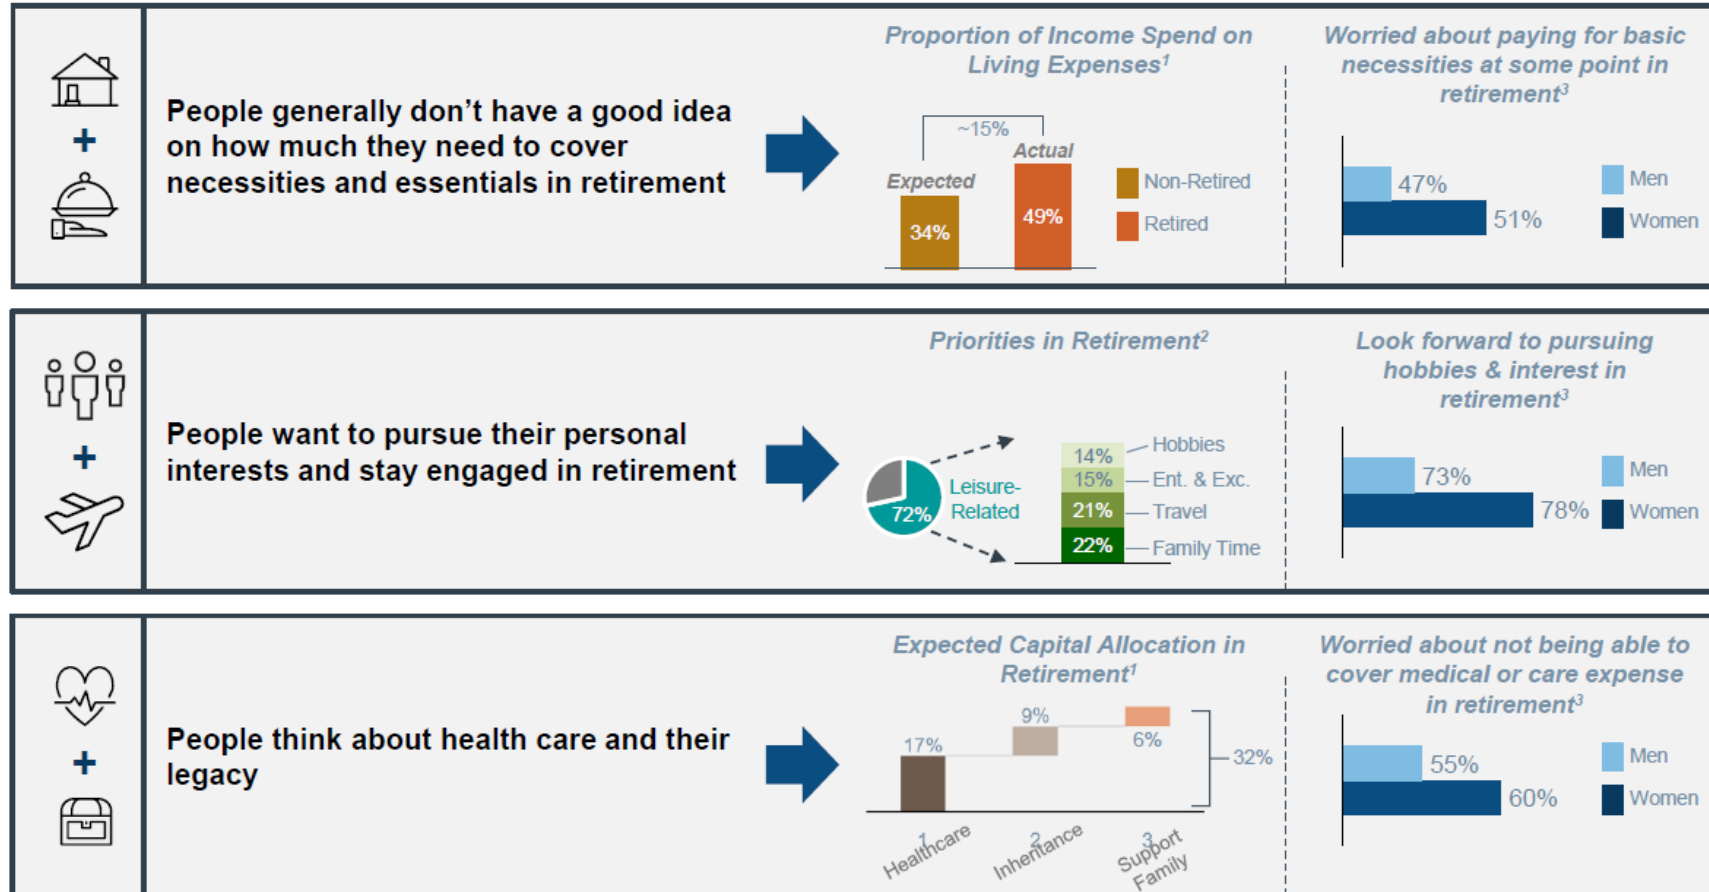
+

People generally don't have a good idea on how much they need to cover necessities and essentials in retirement

Proportion of Income Spend on Living Expenses$^1$

~15%

Expected

Actual

34%

49%

Non-Retired

Retired

Worried about paying for basic necessities at some point in retirement$^3$

47%

51%

Men

Women

+

People want to pursue their personal interests and stay engaged in retirement

Priorities in Retirement$^2$

72%

Leisure-Related

14%

15%

21%

22%

Hobbies

Ent. & Exc.

Travel

Family Time

Look forward to pursuing hobbies & interest in retirement$^3$

73%

78%

Men

Women

+

People think about health care and their legacy

Expected Capital Allocation in Retirement$^1$

17%

9%

6%

32%

1 Healthcare

2 Inheritance

3 Support Family

Worried about not being able to cover medical or care expense in retirement$^3$

55%

60%

Men

Women